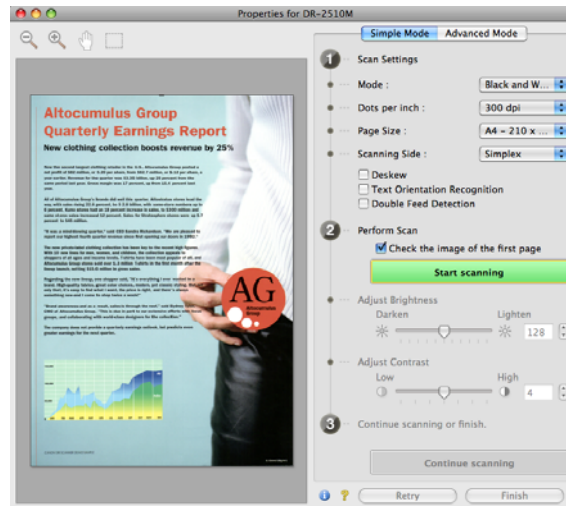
Properties for DR-2510M

Simple Mode | Advanced Mode

1 Scan Settings

Mode : Black and W...

Dots per inch : 300 dpi

Page Size : A4 - 210 x ...

Scanning Side : Simplex

Deskew

Text Orientation Recognition

Double Feed Detection

2 Perform Scan

Check the image of the first page

Start scanning

Adjust Brightness

Darken Lighten

128

Adjust Contrast

Low High

4

3 Continue scanning or finish.

Continue scanning

Retry

Finish

Altocumulus Group Quarterly Earnings Report

New clothing collection boosts revenue by 25%

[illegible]

AG

Altocumulus Group